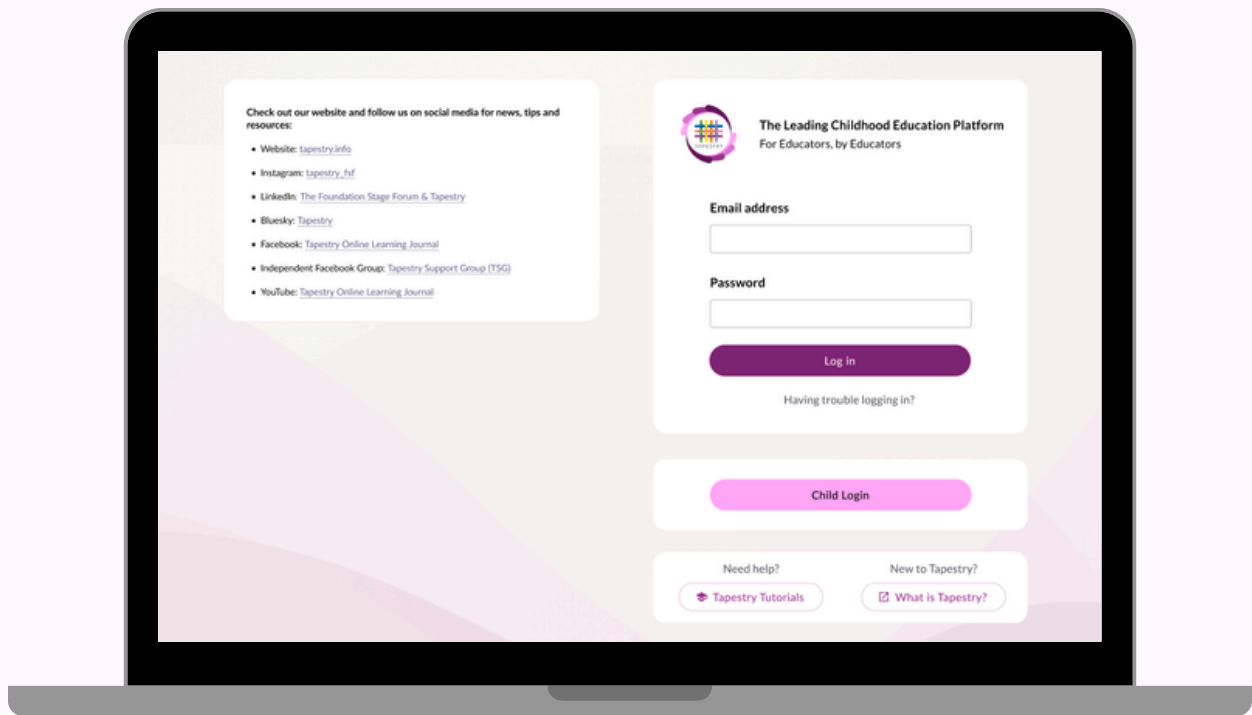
Check out our website and follow us on social media for news, tips and resources:

- Website: tapestry.info
- Instagram: tapestry_fsf
- LinkedIn: The Foundation Stage Forum & Tapestry
- Bluesky: Tapestry
- Facebook: Tapestry Online Learning Journal
- Independent Facebook Group: Tapestry Support Group (TSG)
- YouTube: Tapestry Online Learning Journal

TAPESTRY

The Leading Childhood Education Platform
For Educators, by Educators

Email address

Password

Log in

Having trouble logging in?

Child Login

Need help?
Tapestry Tutorials

New to Tapestry?
What is Tapestry?